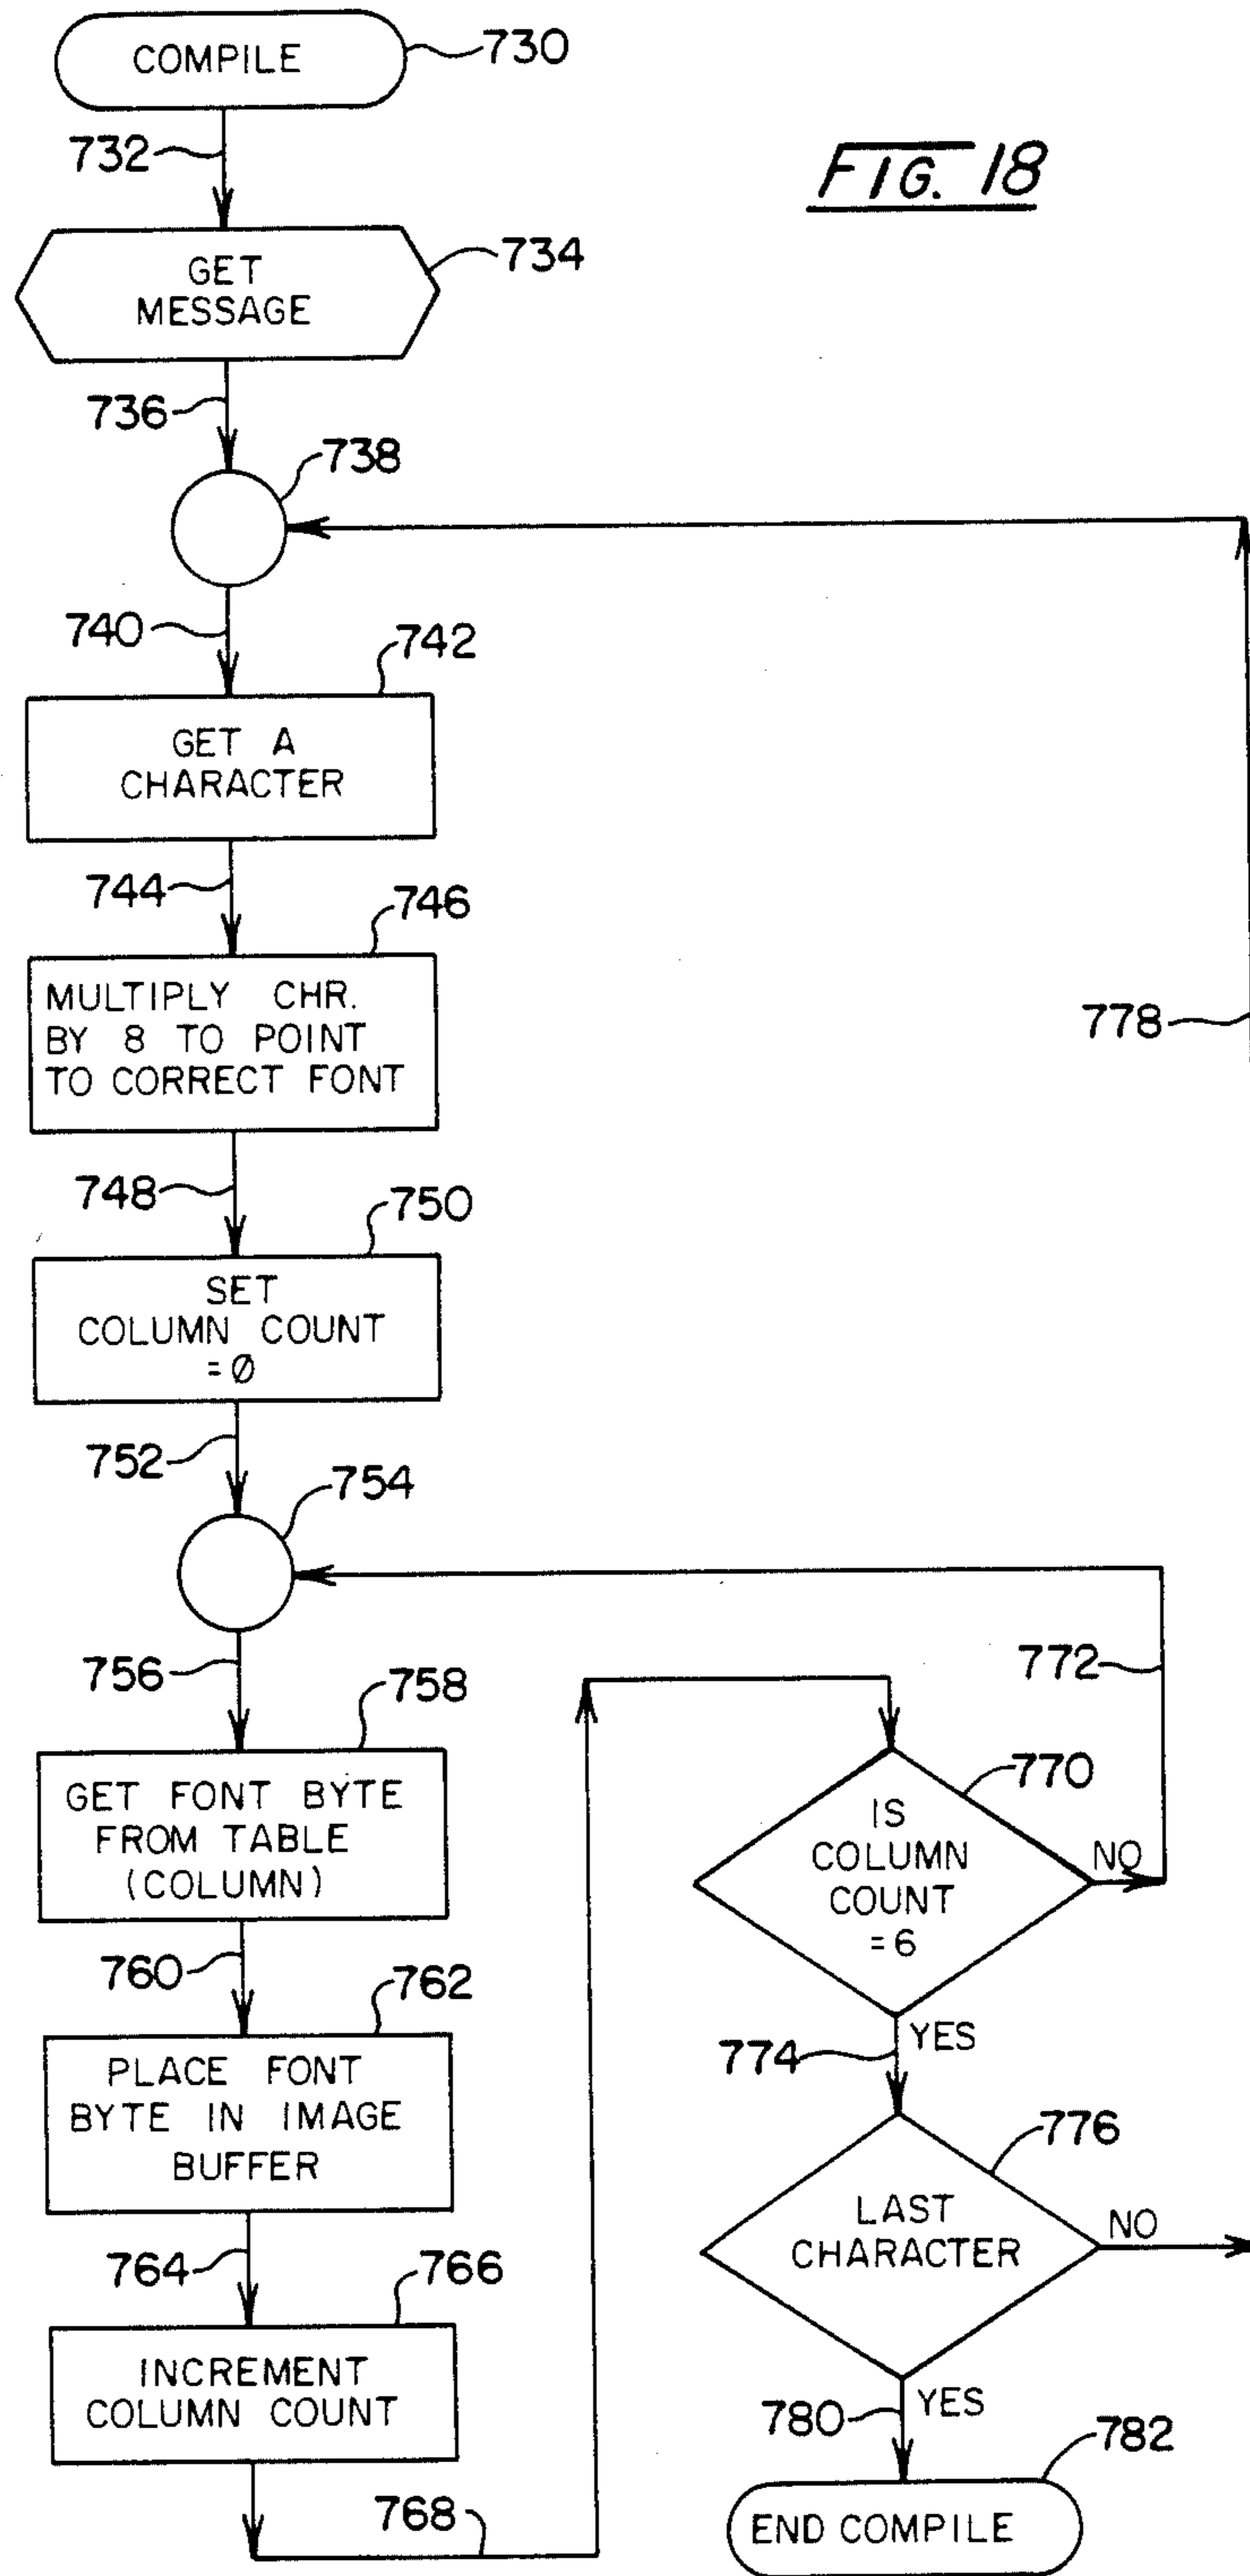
COMPILE 730

FIG. 18

732

GET MESSAGE 734

736

738

740

GET A CHARACTER 742

744

MULTIPLY CHR. BY 8 TO POINT TO CORRECT FONT 746

778

748

SET COLUMN COUNT $=\emptyset$ 750

752

754

756

GET FONT BYTE FROM TABLE (COLUMN) 758

772

IS COLUMN COUNT =6 770

NO

760

PLACE FONT BYTE IN IMAGE BUFFER 762

YES

774

LAST CHARACTER 776

NO

764

INCREMENT COLUMN COUNT 766

YES

780

782

768

END COMPILE